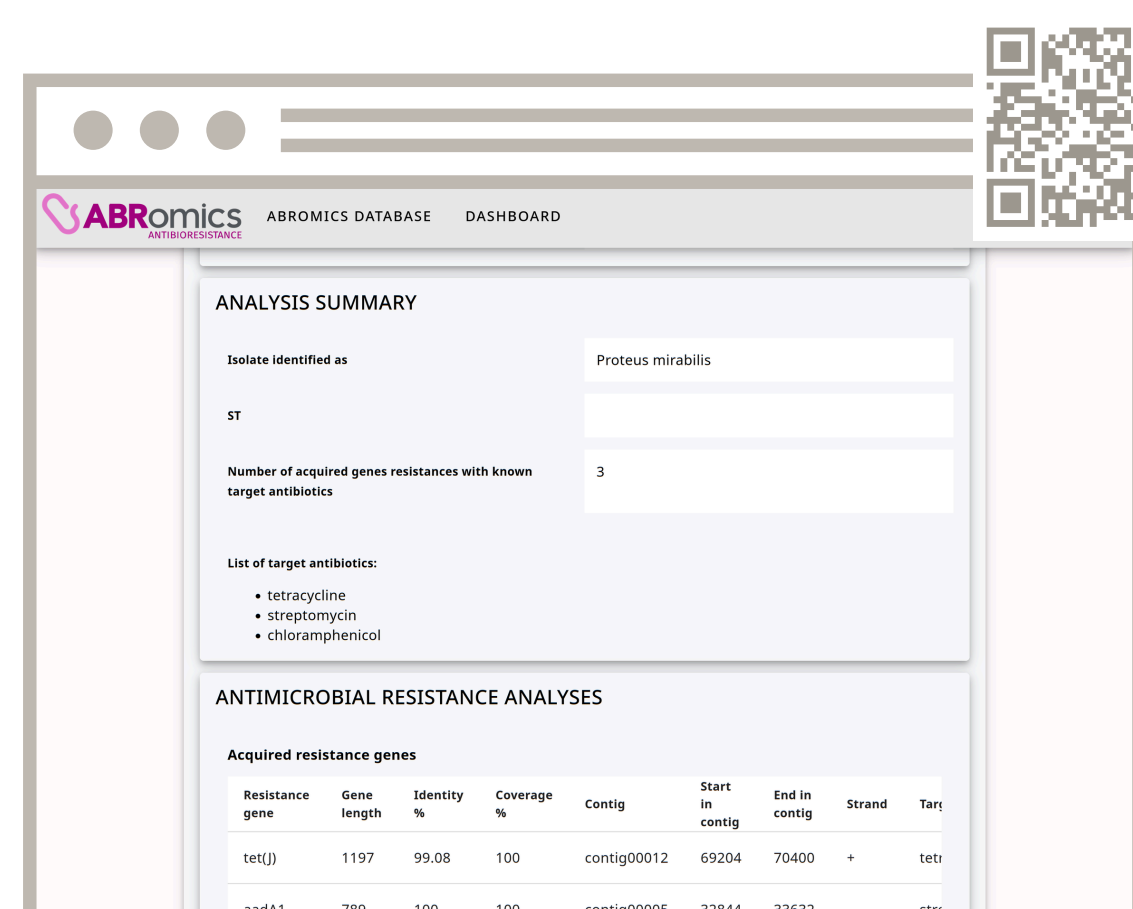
ABRomics ANTIBIORESISTANCE ABROMICS DATABASE DASHBOARD

ANALYSIS SUMMARY

| | |
|---|---|
| Isolate identified as | Proteus mirabilis |
| ST | |
| Number of acquired genes resistances with known target antibiotics | 3 |

List of target antibiotics:

- tetracycline
- streptomycin
- chloramphenicol

ANTIMICROBIAL RESISTANCE ANALYSES

Acquired resistance genes

| Resistance gene | Gene length | Identity % | Coverage % | Contig | Start in contig | End in contig | Strand | Tar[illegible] |
|---|---|---|---|---|---|---|---|---|
| tet(J) | 1197 | 99.08 | 100 | contig00012 | 69204 | 70400 | + | tet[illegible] |
| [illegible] | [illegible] | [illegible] | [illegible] | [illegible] | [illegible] | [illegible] | | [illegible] |